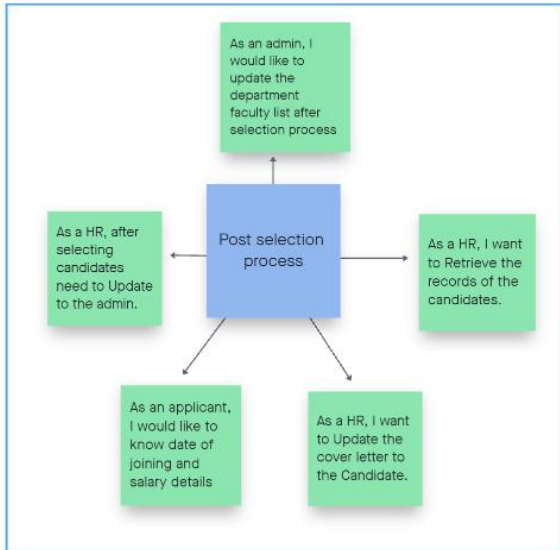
As an admin, I would like to update the department faculty list after selection process

As a HR, after selecting candidates need to Update to the admin.

Post selection process

As a HR, I want to Retrieve the records of the candidates.

As an applicant, I would like to know date of joining and salary details

As a HR, I want to Update the cover letter to the Candidate.